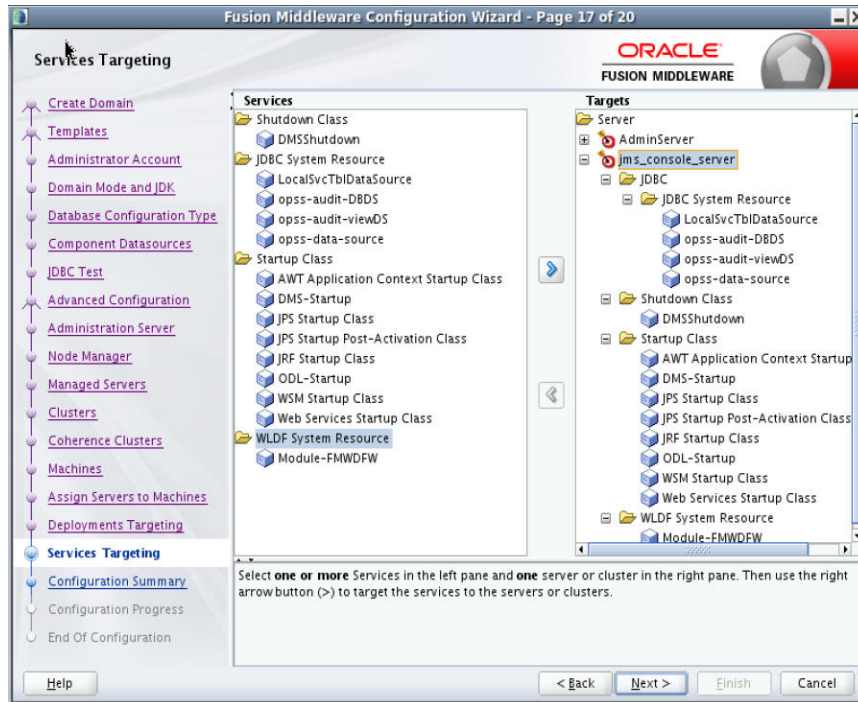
Fusion Middleware Configuration Wizard - Page 17 of 20

Services Targeting

ORACLE
FUSION MIDDLEWARE

Create Domain
Templates
Administrator Account
Domain Mode and JDK
Database Configuration Type
Component Datasources
JDBC Test
Advanced Configuration
Administration Server
Node Manager
Managed Servers
Clusters
Coherence Clusters
Machines
Assign Servers to Machines
Deployments Targeting
Services Targeting
Configuration Summary
Configuration Progress
End Of Configuration

Services
Shutdown Class
DMSShutdown
JDBC System Resource
LocalSvcTblDataSource
opss-audit-DBDS
opss-audit-viewDS
opss-data-source
Startup Class
AWT Application Context Startup Class
DMS-Startup
JPS Startup Class
JPS Startup Post-Activation Class
JRF Startup Class
ODL-Startup
WSM Startup Class
Web Services Startup Class
WLDF System Resource
Module-FMWDFW

Targets
Server
AdminServer
jms_console_server
JDBC
JDBC System Resource
LocalSvcTblDataSource
opss-audit-DBDS
opss-audit-viewDS
opss-data-source
Shutdown Class
DMSShutdown
Startup Class
AWT Application Context Startup
DMS-Startup
JPS Startup Class
JPS Startup Post-Activation Class
JRF Startup Class
ODL-Startup
WSM Startup Class
Web Services Startup Class
WLDF System Resource
Module-FMWDFW

Select **one or more** Services in the left pane and **one** server or cluster in the right pane. Then use the right arrow button (>) to target the services to the servers or clusters.

Help
< Back
Next >
Finish
Cancel